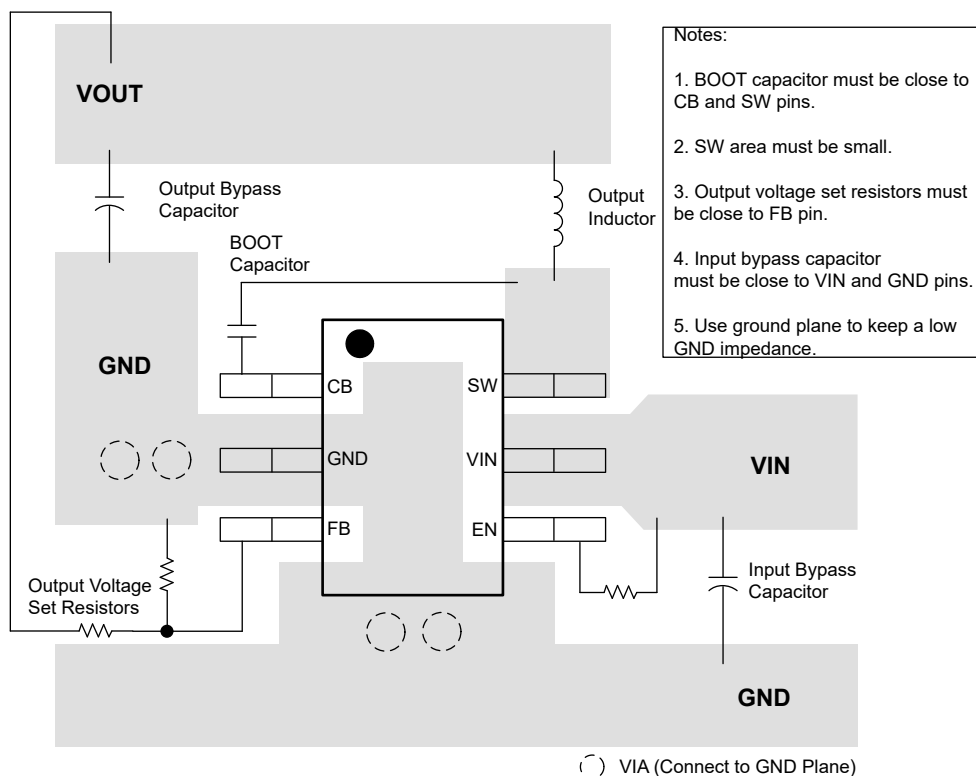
VOUT

Output Bypass Capacitor

Output Inductor

BOOT Capacitor

Notes:

1. BOOT capacitor must be close to CB and SW pins.

2. SW area must be small.

3. Output voltage set resistors must be close to FB pin.

4. Input bypass capacitor must be close to VIN and GND pins.

5. Use ground plane to keep a low GND impedance.

GND

CB

GND

FB

SW

VIN

EN

VIN

Output Voltage Set Resistors

Input Bypass Capacitor

GND

VIA (Connect to GND Plane)